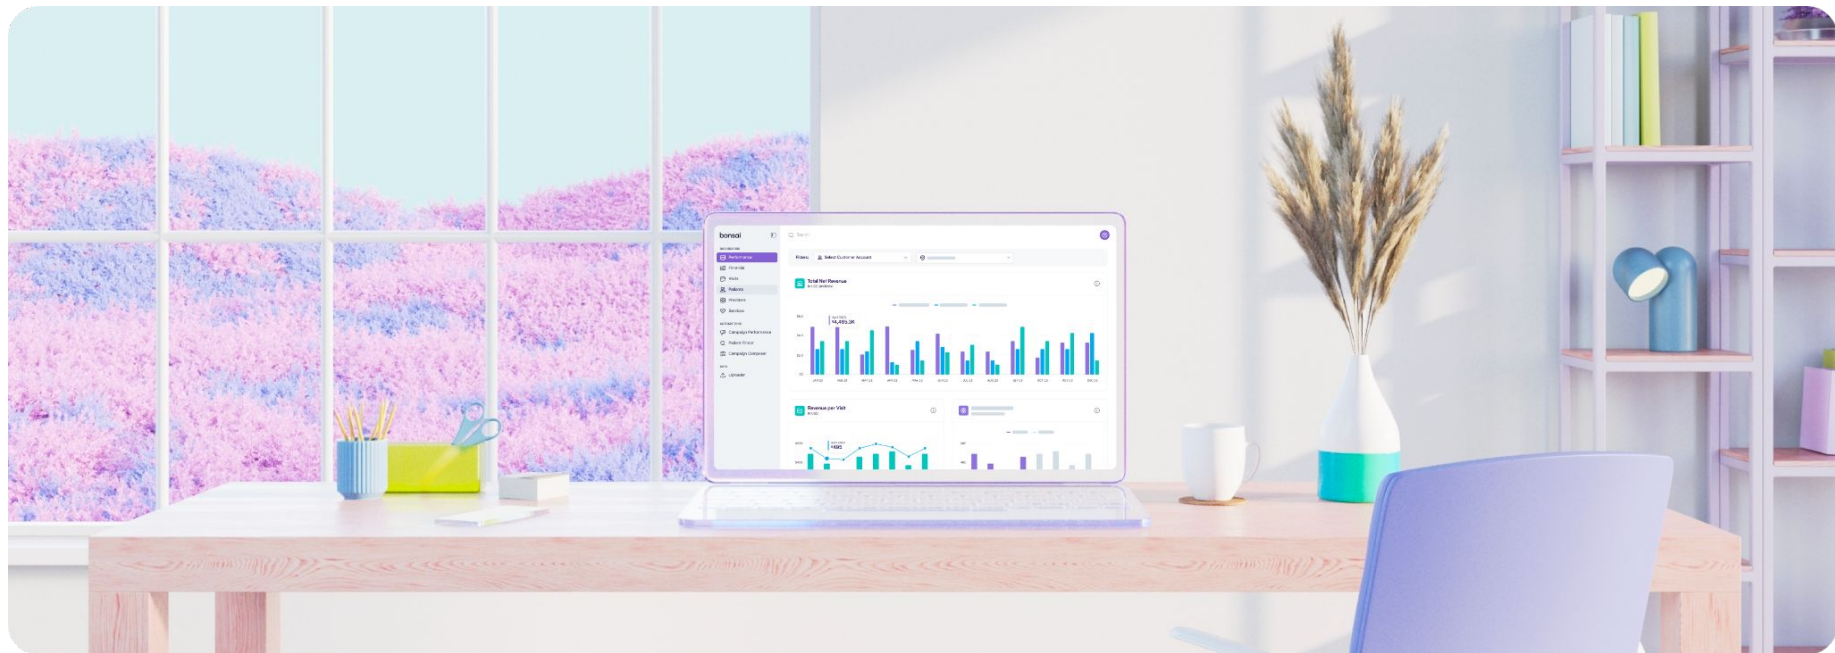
bonsai

Search

Performance
Financials
Visits
Patients
Providers
Services

Campaign Performance
Patient Share
Campaign Composer

Uploader

Filters
Select Customer Account

Total Net Revenue

$4,495.3K

Revenue per Visit